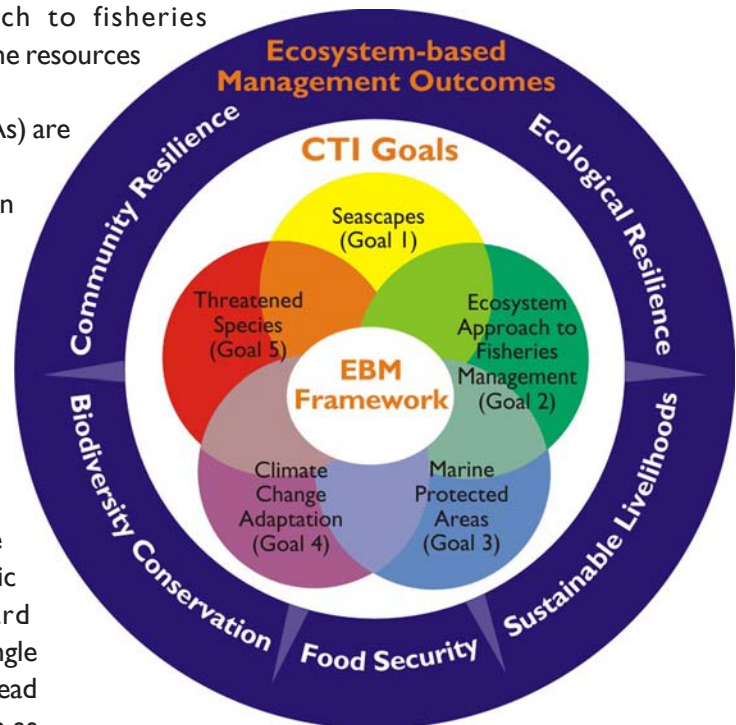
ch to fisheries
ne resources

As) are

n

e
ic
rd
ngle
ead

Ecosystem-based Management Outcomes

Community Resilience

Ecological Resilience

Biodiversity Conservation

Food Security

Sustainable Livelihoods

CTI Goals

Seascapes (Goal 1)

Threatened Species (Goal 5)

Ecosystem Approach to Fisheries Management (Goal 2)

EBM Framework

Climate Change Adaptation (Goal 4)

Marine Protected Areas (Goal 3)